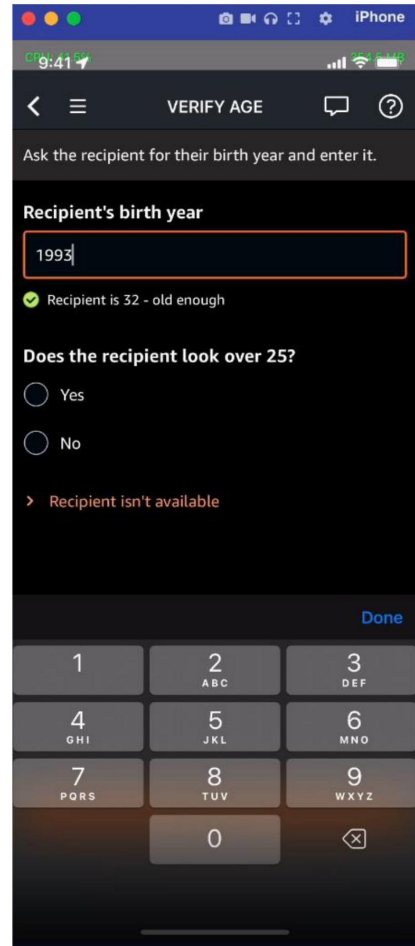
iPhone

9:41

VERIFY AGE

Ask the recipient for their birth year and enter it.

Recipient's birth year

1993

Recipient is 32 - old enough

Does the recipient look over 25?

Yes

No

Recipient isn't available

Done

| 1 | 2 ABC | 3 DEF |
|---|---|---|
| 4 GHI | 5 JKL | 6 MNO |
| 7 PQRS | 8 TUV | 9 WXYZ |
| | 0 | |